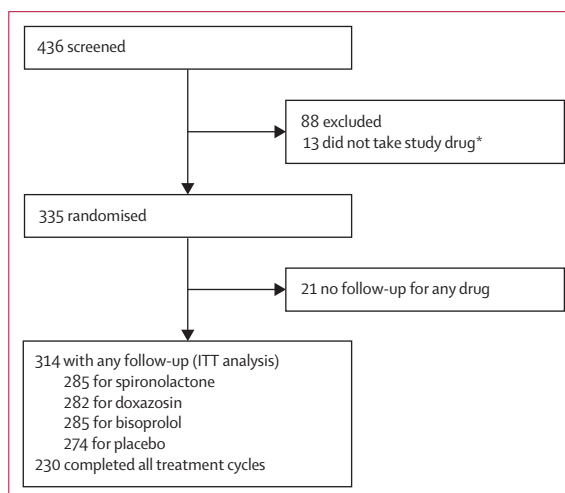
436 screened

88 excluded
13 did not take study drug*

335 randomised

21 no follow-up for any drug

314 with any follow-up (ITT analysis)
285 for spironolactone
282 for doxazosin
285 for bisoprolol
274 for placebo
230 completed all treatment cycles